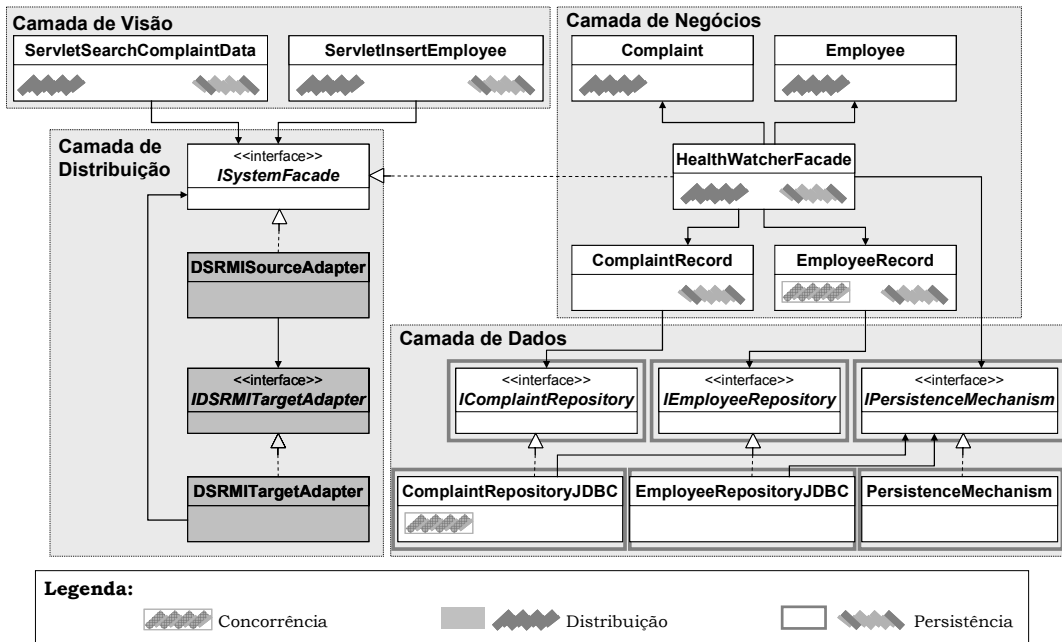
Camada de Visão

ServletSearchComplaintData

ServletInsertEmployee

Camada de Negócios

Complaint

Employee

Camada de Distribuição

<<interface>>
ISystemFacade

HealthWatcherFacade

DSRMISourceAdapter

ComplaintRecord

EmployeeRecord

Camada de Dados

<<interface>>
IDSRMITargetAdapter

<<interface>>
IComplaintRepository

<<interface>>
IEmployeeRepository

<<interface>>
IPersistenceMechanism

DSRMITargetAdapter

ComplaintRepositoryJDBC

EmployeeRepositoryJDBC

PersistenceMechanism

Legenda:

Concorrência

Distribuição

Persistência